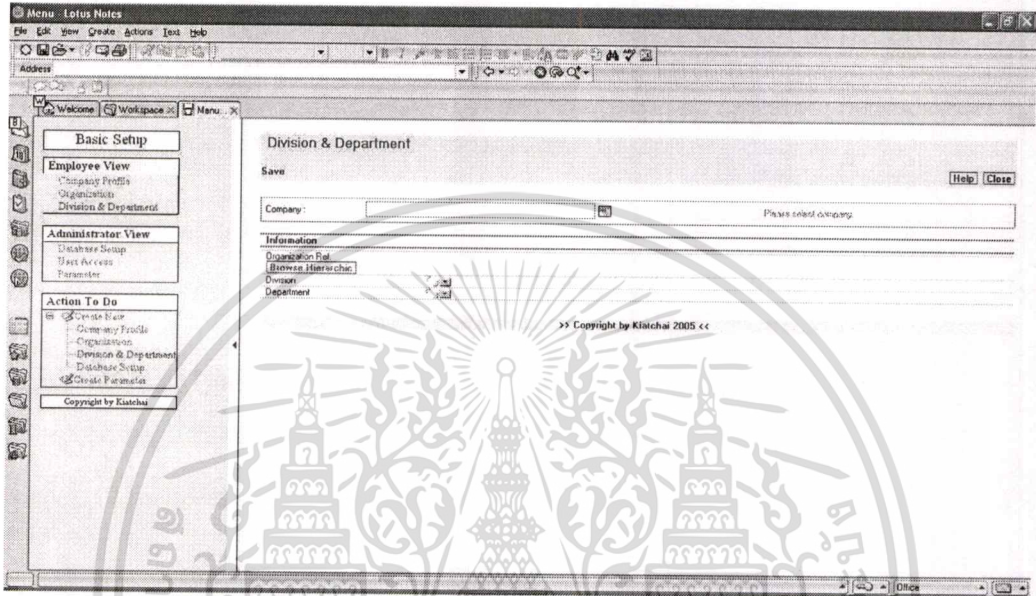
Menu - Lotus Notes

File Edit View Create Actions Text Help

Address

Welcome | Workspace | Menu

Basic Setup

Employee View
Company Profile
Organization
Division & Department

Administrator View
Database Setup
User Access
Parameter

Action To Do
Create New
Company Profile
Organization
Division & Department
Database Setup
Create Parameter

Copyright by Kiatchai

Division & Department

Save

Help Close

Company :

Please select company

Information

Organization Ref.
Browse Hierarchic
Division
Department

>> Copyright by Kiatchai 2005 <<

Office